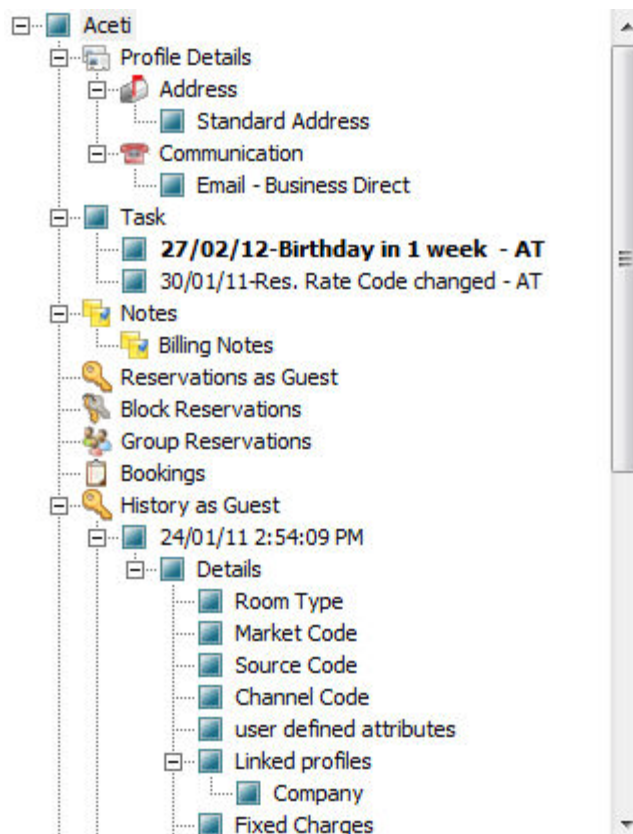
Aceti
Profile Details
Address
Standard Address
Communication
Email - Business Direct
Task
**27/02/12-Birthday in 1 week - AT**
30/01/11-Res. Rate Code changed - AT
Notes
Billing Notes
Reservations as Guest
Block Reservations
Group Reservations
Bookings
History as Guest
24/01/11 2:54:09 PM
Details
Room Type
Market Code
Source Code
Channel Code
user defined attributes
Linked profiles
Company
Fixed Charges